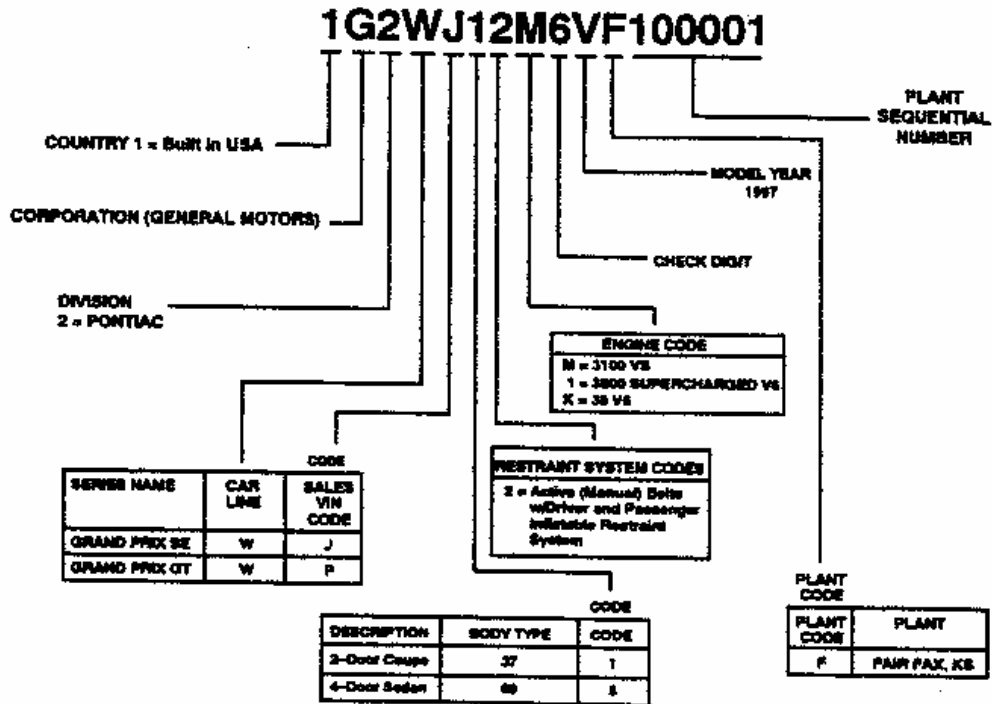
1G2WJ12M6VF100001

PLANT SEQUENTIAL NUMBER

COUNTRY 1 = Built in USA

MODEL YEAR 1997

CORPORATION (GENERAL MOTORS)

CHECK DIGIT

DIVISION
2 = PONTIAC

| ENGINE CODE |
|---|
| M = 3100 V6 |
| 1 = 3800 SUPERCHARGED V6 |
| K = 38 V6 |

CODE

| SERIES NAME | CAR LINE | SALES VIN CODE |
|---|---|---|
| GRAND PRIX SE | W | J |
| GRAND PRIX GT | W | P |

| RESTRAINT SYSTEM CODES |
|---|
| 2 = Active (Manual) Belts w/Driver and Passenger Inflatable Restraint System |

PLANT CODE

| PLANT CODE | PLANT |
|---|---|
| F | FAIR FAX, KS |

CODE

| DESCRIPTION | BODY TYPE | CODE |
|---|---|---|
| 2-Door Coupe | 37 | 1 |
| 4-Door Sedan | 69 | 5 |